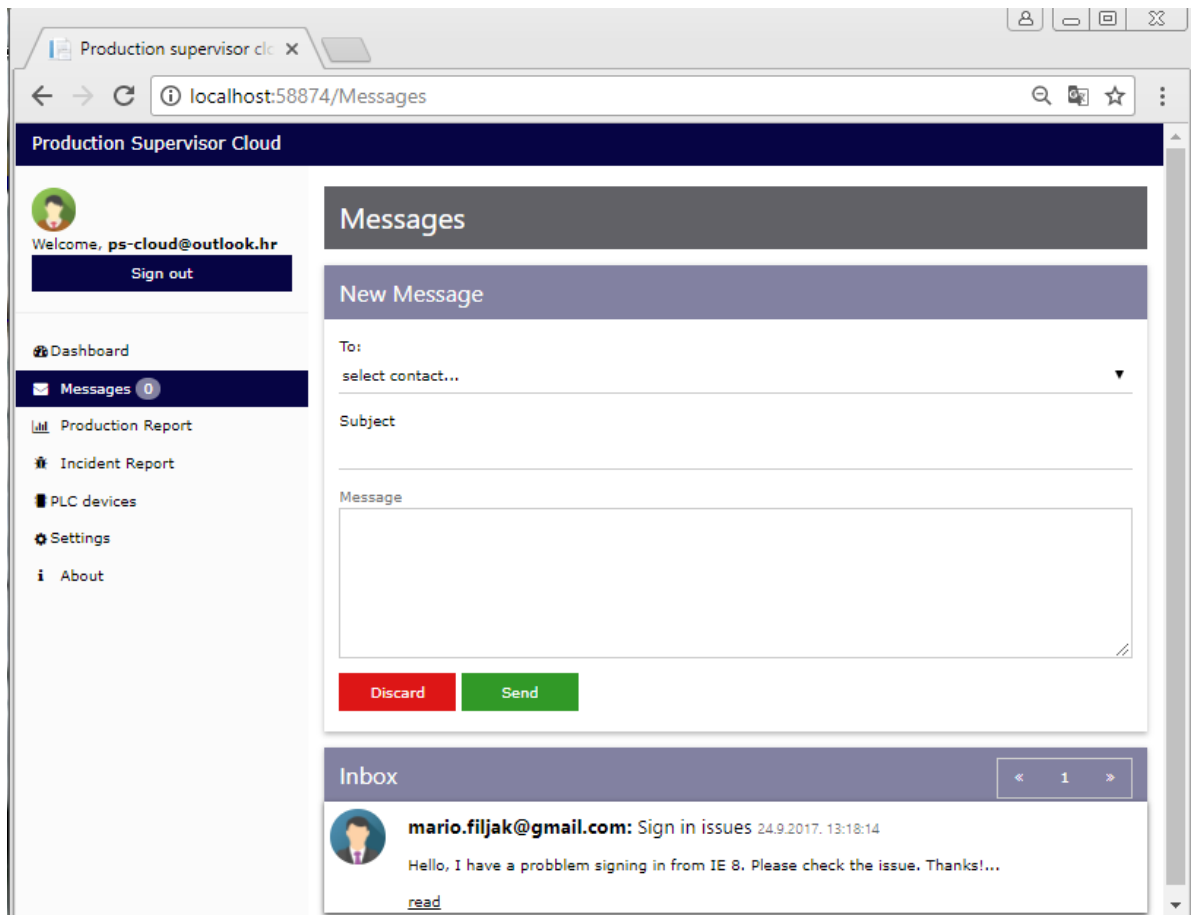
Production supervisor clo ×

localhost:58874/Messages

Production Supervisor Cloud

Welcome, ps-cloud@outlook.hr

Sign out

Dashboard
Messages 0
Production Report
Incident Report
PLC devices
Settings
About

Messages

New Message

To:
select contact...

Subject

Message

Discard
Send

Inbox
« 1 »

mario.filjak@gmail.com: Sign in issues 24.9.2017. 13:18:14

Hello, I have a probblem signing in from IE 8. Please check the issue. Thanks!...

read